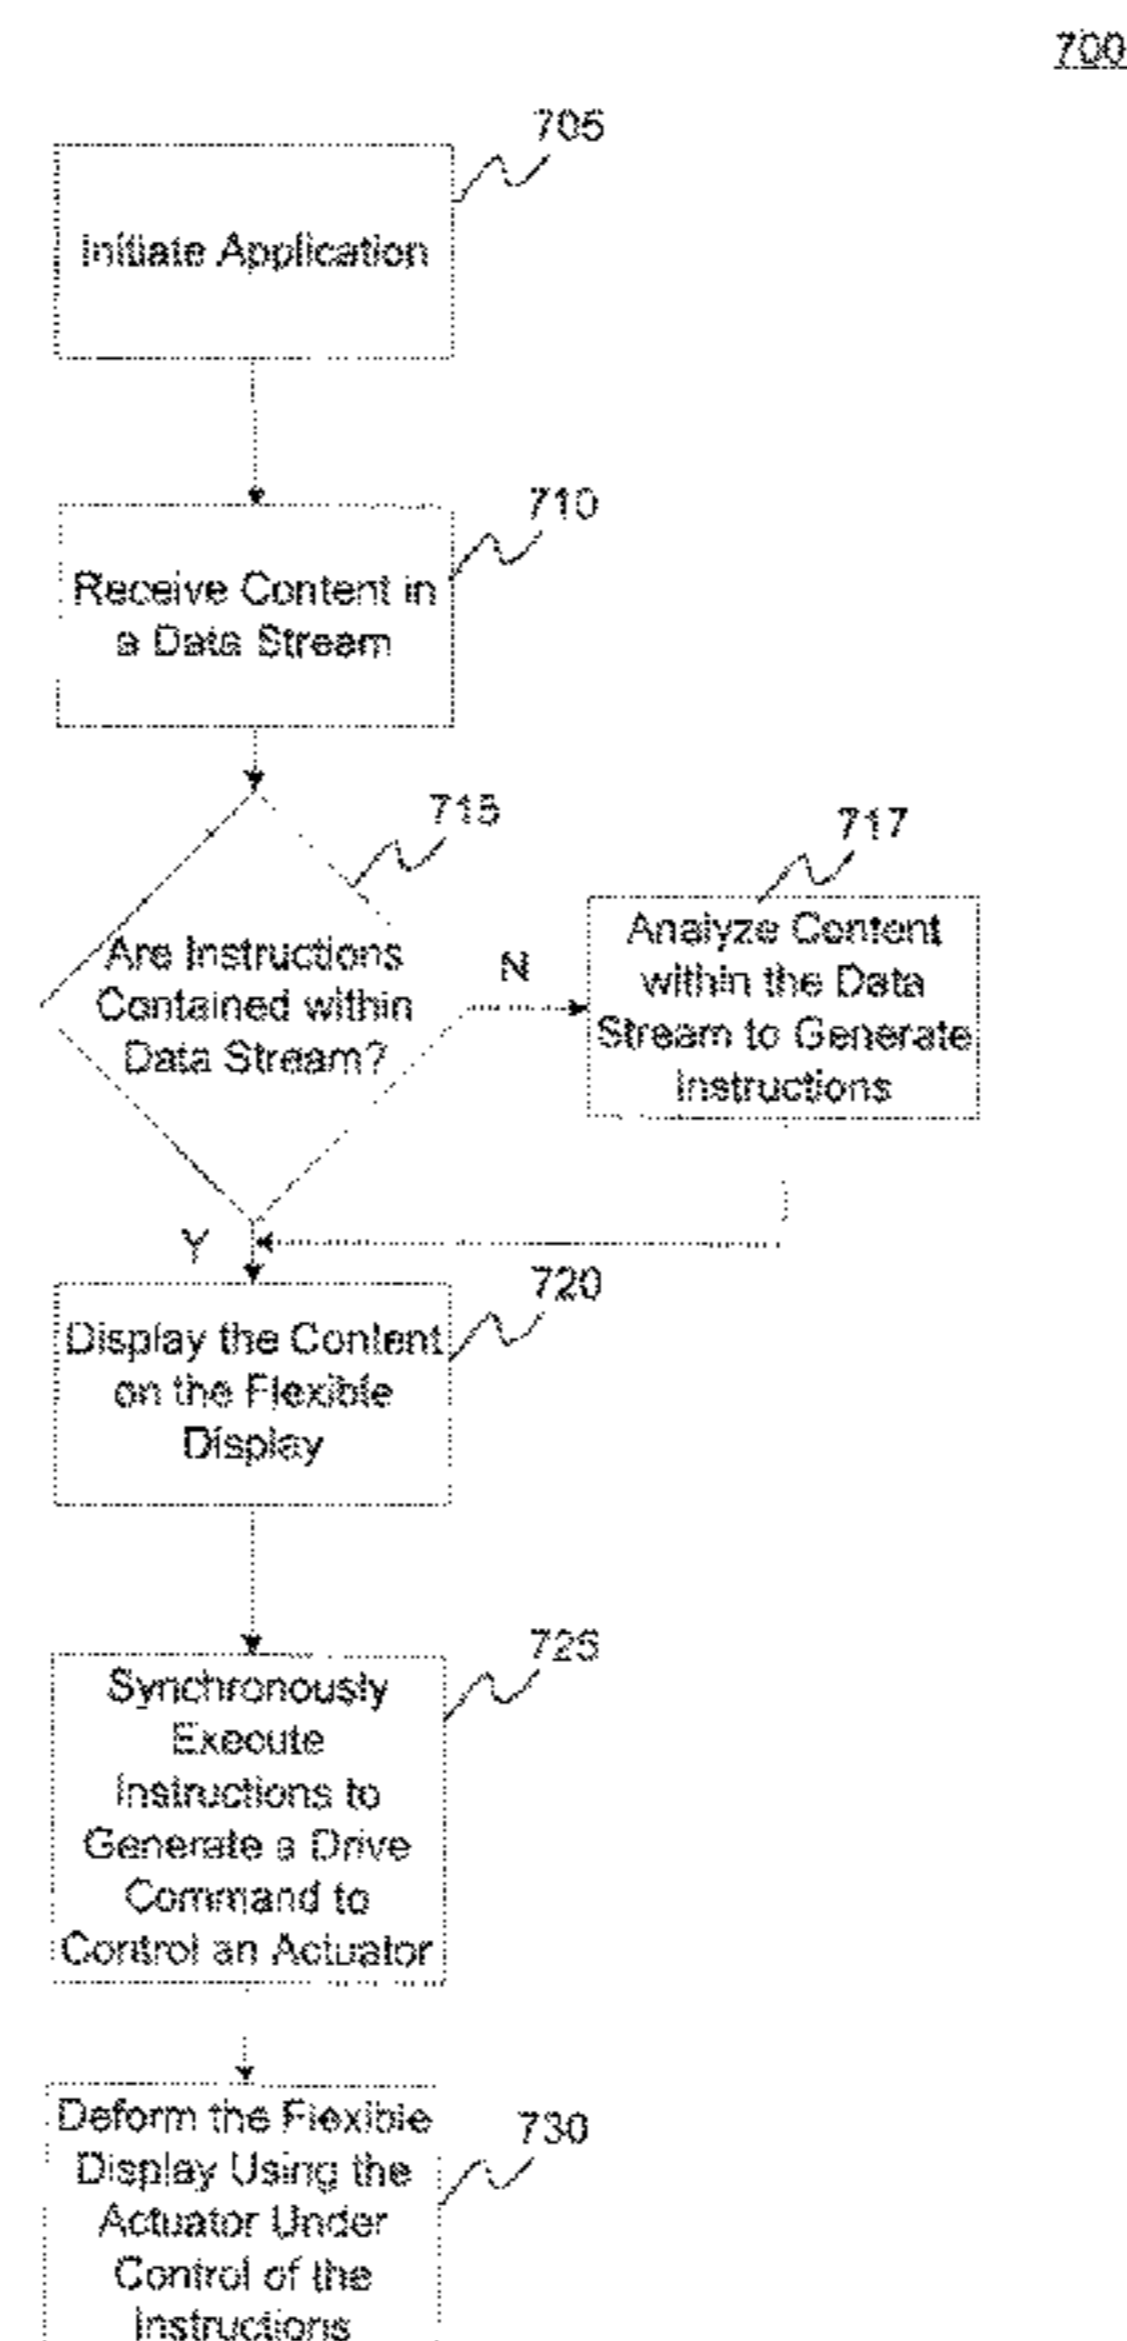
700

705

Initiate Application

710

Receive Content in a Data Stream

715

Are Instructions Contained within Data Stream?

N

717

Analyze Content within the Data Stream to Generate Instructions

Y

720

Display the Content on the Flexible Display

725

Synchronously Execute Instructions to Generate a Drive Command to Control an Actuator

Deform the Flexible Display Using the Actuator Under Control of the Instructions

730